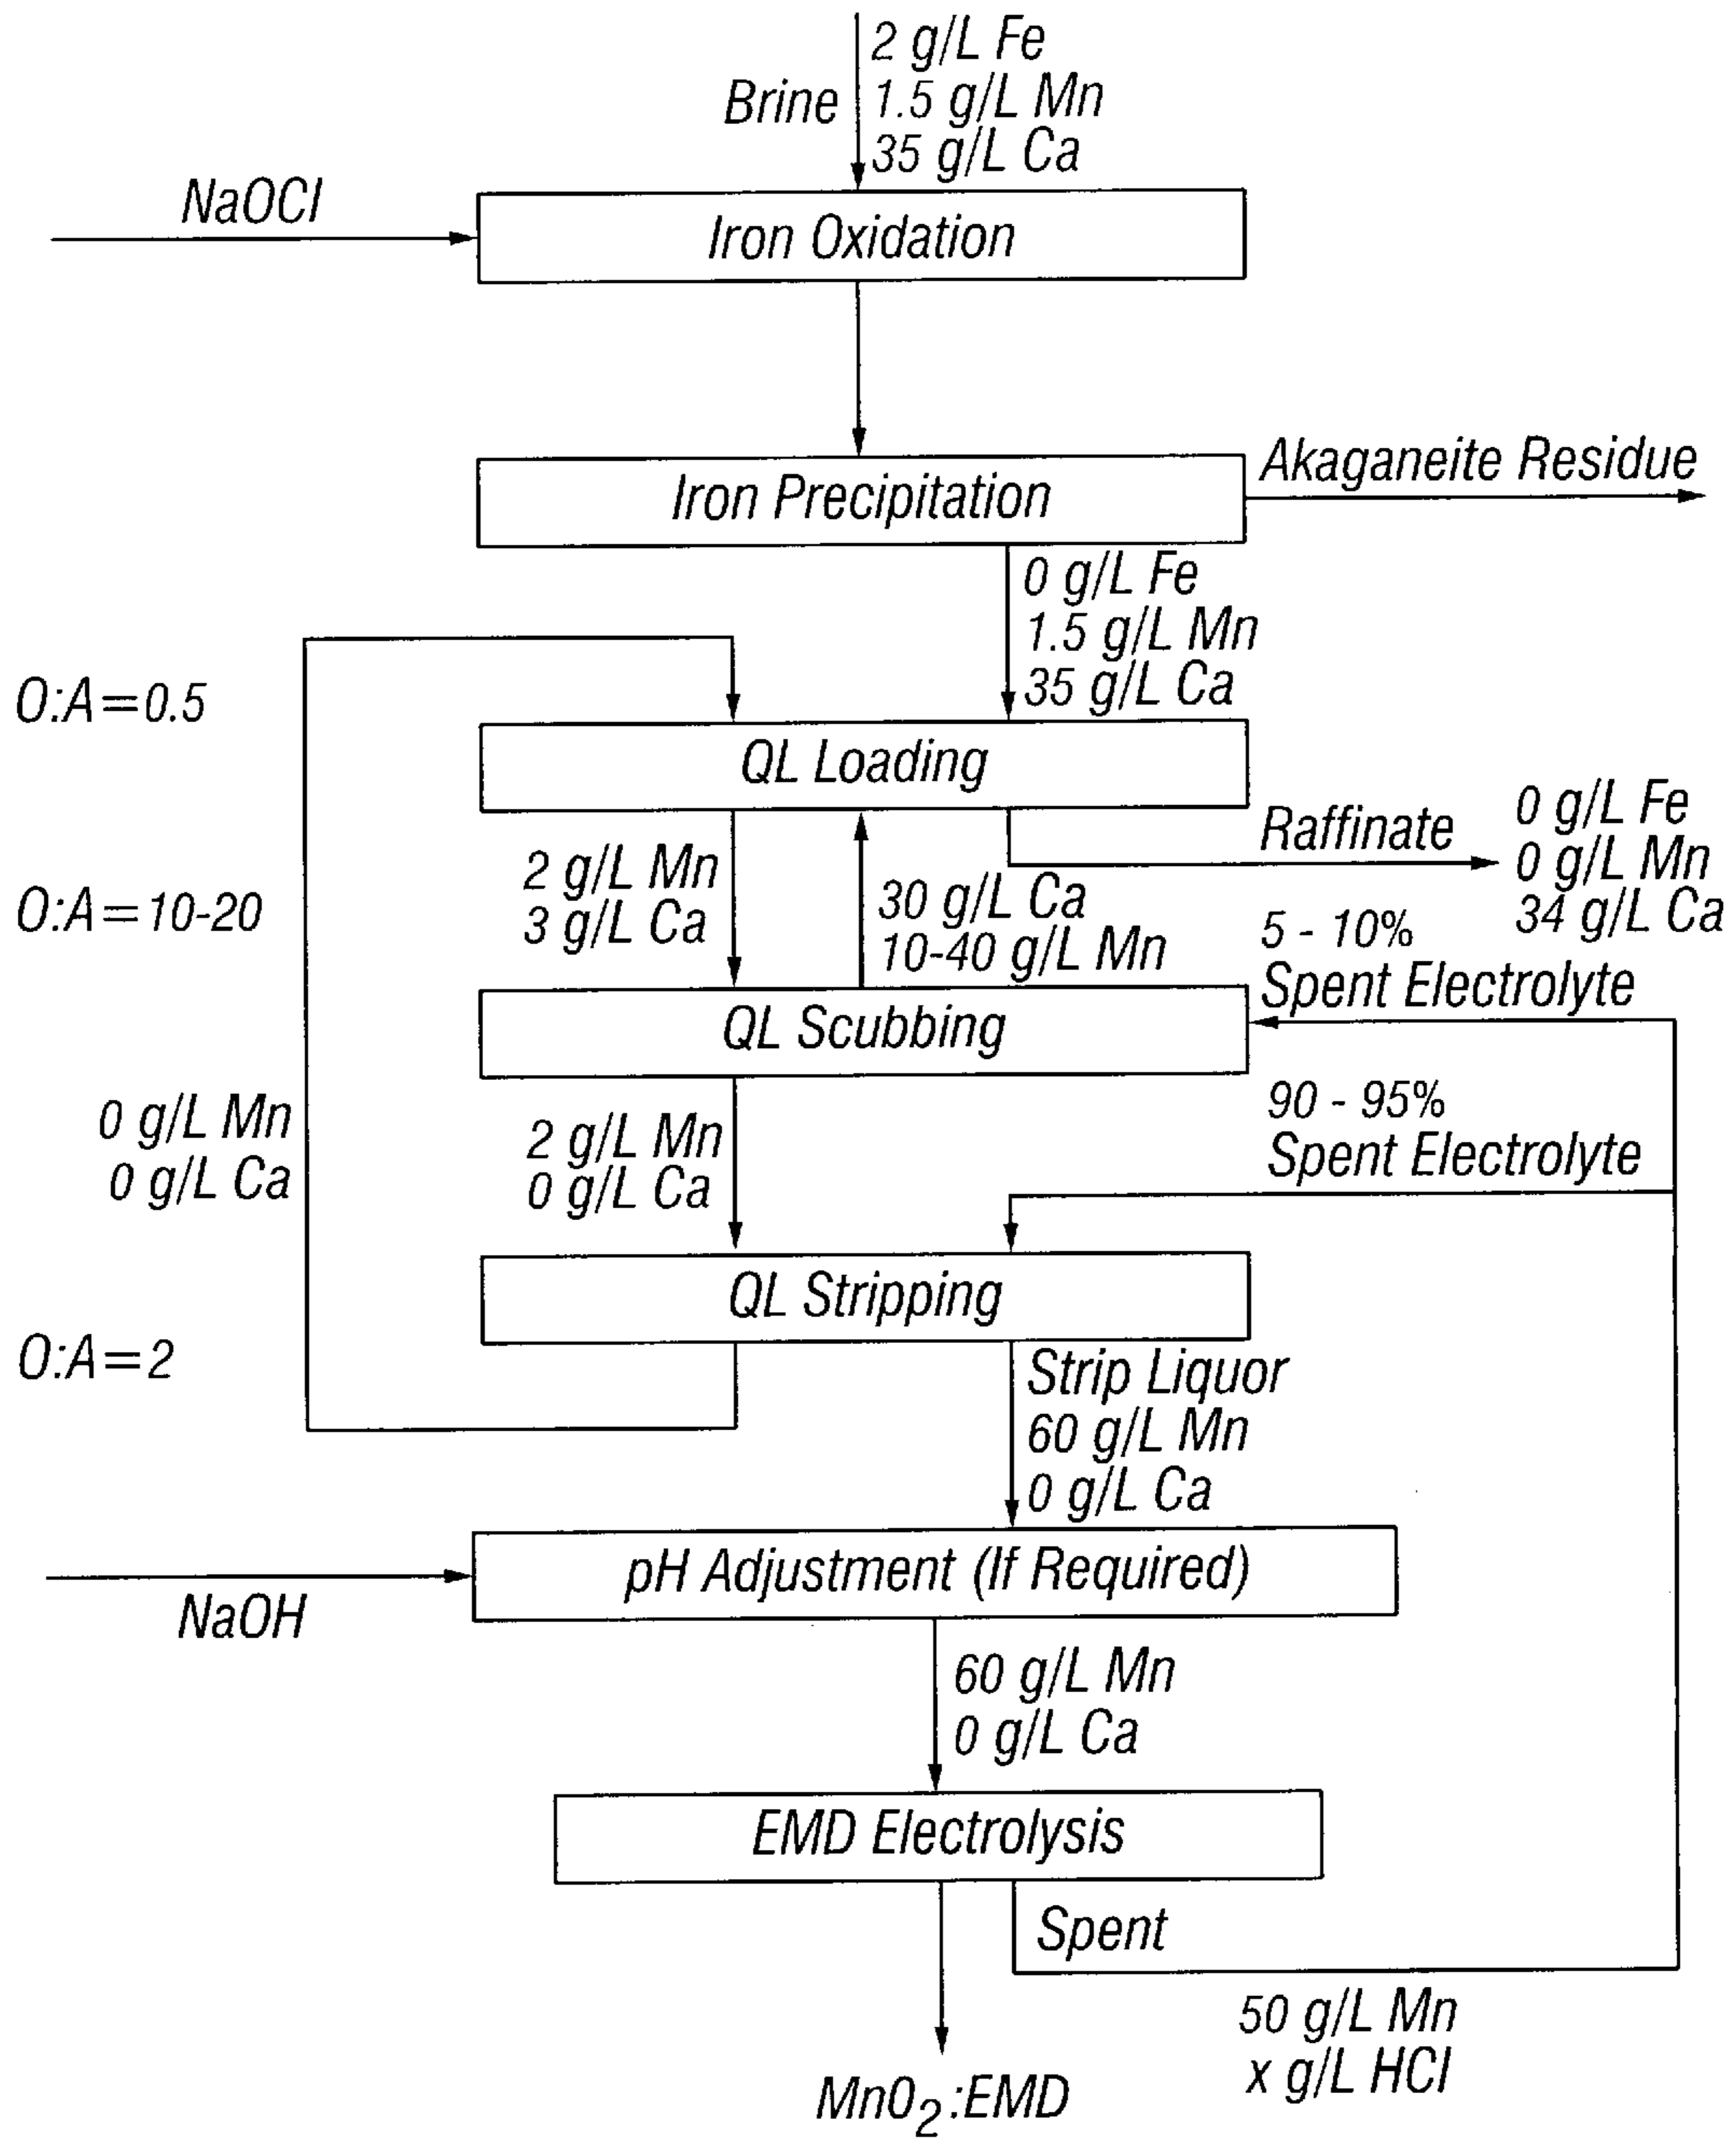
Brine
2 g/L Fe
1.5 g/L Mn
35 g/L Ca

NaOCl

Iron Oxidation

Iron Precipitation

Akaganeite Residue

0 g/L Fe
1.5 g/L Mn
35 g/L Ca

O:A=0.5

QL Loading

Raffinate

0 g/L Fe
0 g/L Mn
34 g/L Ca

O:A=10-20

2 g/L Mn
3 g/L Ca

30 g/L Ca
10-40 g/L Mn

5 - 10%
Spent Electrolyte

QL Scubbing

0 g/L Mn
0 g/L Ca

2 g/L Mn
0 g/L Ca

90 - 95%
Spent Electrolyte

QL Stripping

O:A=2

Strip Liquor
60 g/L Mn
0 g/L Ca

NaOH

pH Adjustment (If Required)

60 g/L Mn
0 g/L Ca

EMD Electrolysis

Spent

50 g/L Mn
x g/L HCl

$MnO_2$:EMD